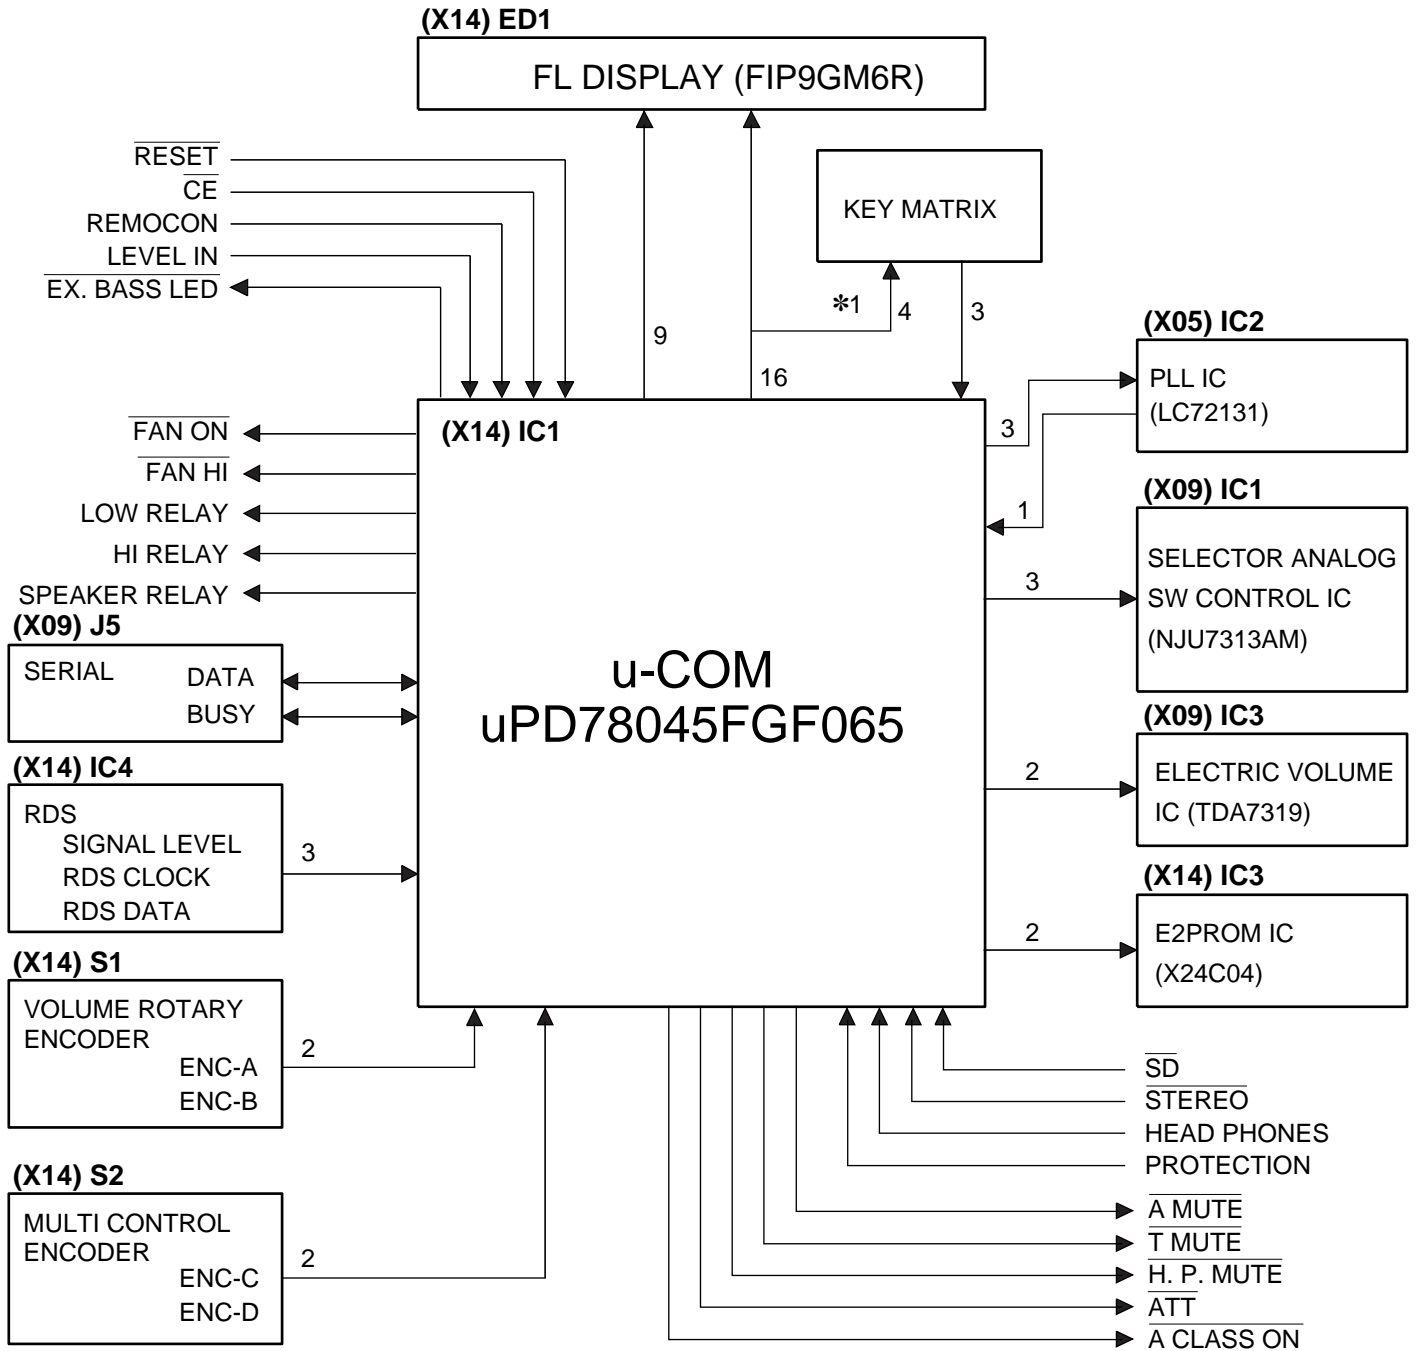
(X14) ED1
FL DISPLAY (FIP9GM6R)

$\overline{\text{RESET}}$
$\overline{\text{CE}}$
REMOCON
LEVEL IN
$\overline{\text{EX. BASS LED}}$

9
16
*1
4
3

KEY MATRIX

(X05) IC2
PLL IC
(LC72131)

(X14) IC1
3
1

$\overline{\text{FAN ON}}$
$\overline{\text{FAN HI}}$
LOW RELAY
HI RELAY
SPEAKER RELAY

(X09) IC1
3
SELECTOR ANALOG
SW CONTROL IC
(NJU7313AM)

(X09) J5
SERIAL
DATA
BUSY

u-COM
uPD78045FGF065

(X09) IC3
2
ELECTRIC VOLUME
IC (TDA7319)

(X14) IC4
RDS
SIGNAL LEVEL
RDS CLOCK
RDS DATA
3

(X14) IC3
2
E2PROM IC
(X24C04)

(X14) S1
VOLUME ROTARY
ENCODER
ENC-A
ENC-B
2

$\overline{\text{SD}}$
$\overline{\text{STEREO}}$
HEAD PHONES
PROTECTION

(X14) S2
MULTI CONTROL
ENCODER
ENC-C
ENC-D
2

$\overline{\text{A MUTE}}$
$\overline{\text{T MUTE}}$
$\overline{\text{H. P. MUTE}}$
$\overline{\text{ATT}}$
$\overline{\text{A CLASS ON}}$